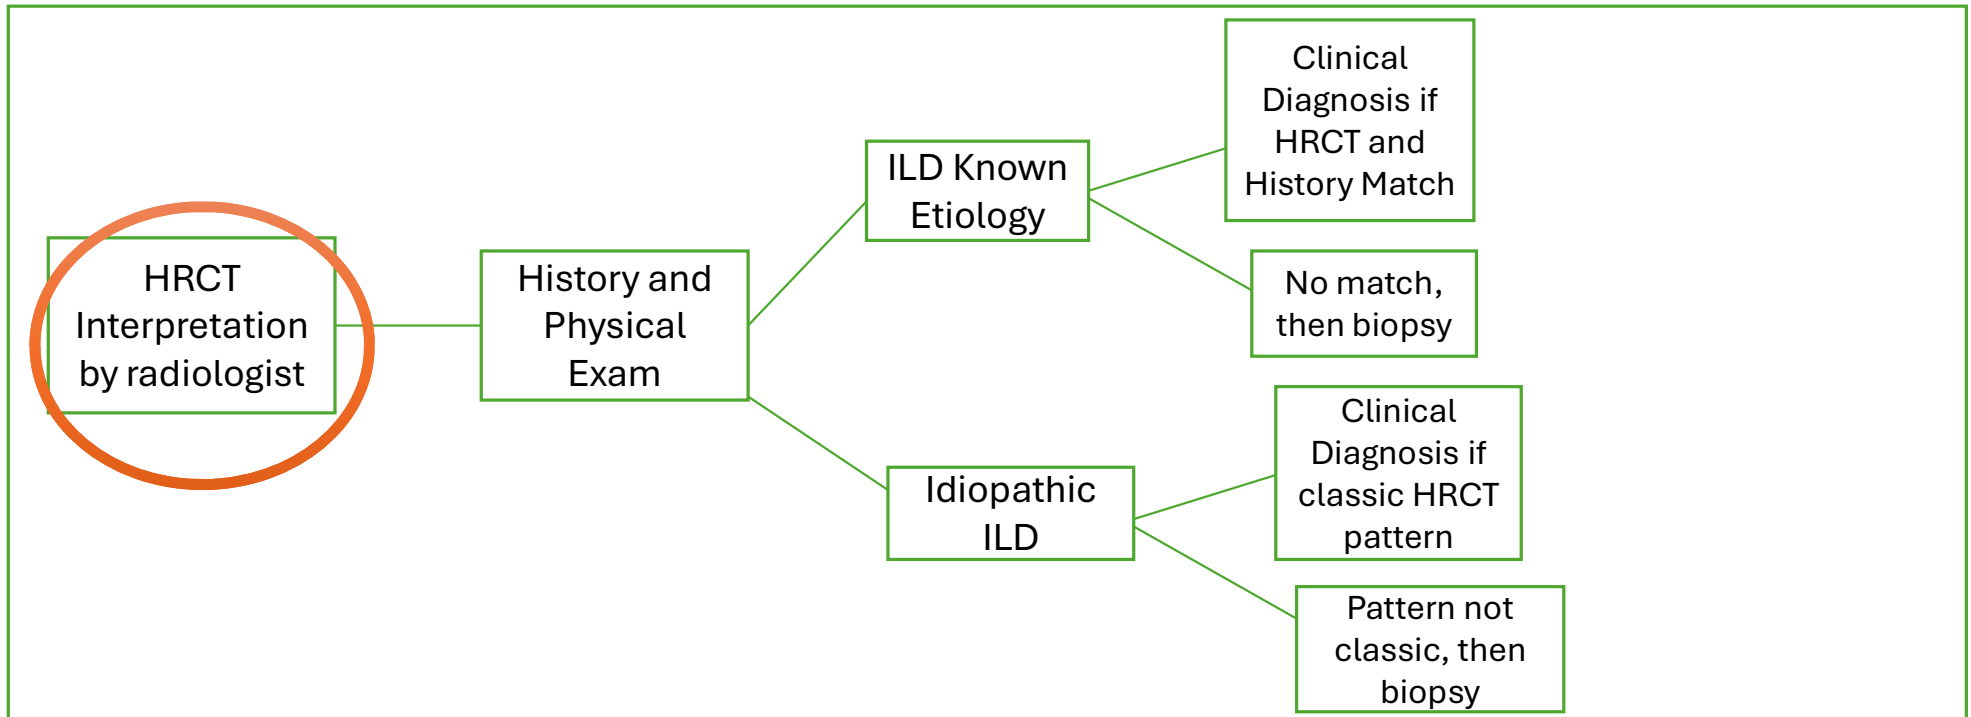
HRCT Interpretation by radiologist

History and Physical Exam

ILD Known Etiology

Clinical Diagnosis if HRCT and History Match

No match, then biopsy

Idiopathic ILD

Clinical Diagnosis if classic HRCT pattern

Pattern not classic, then biopsy